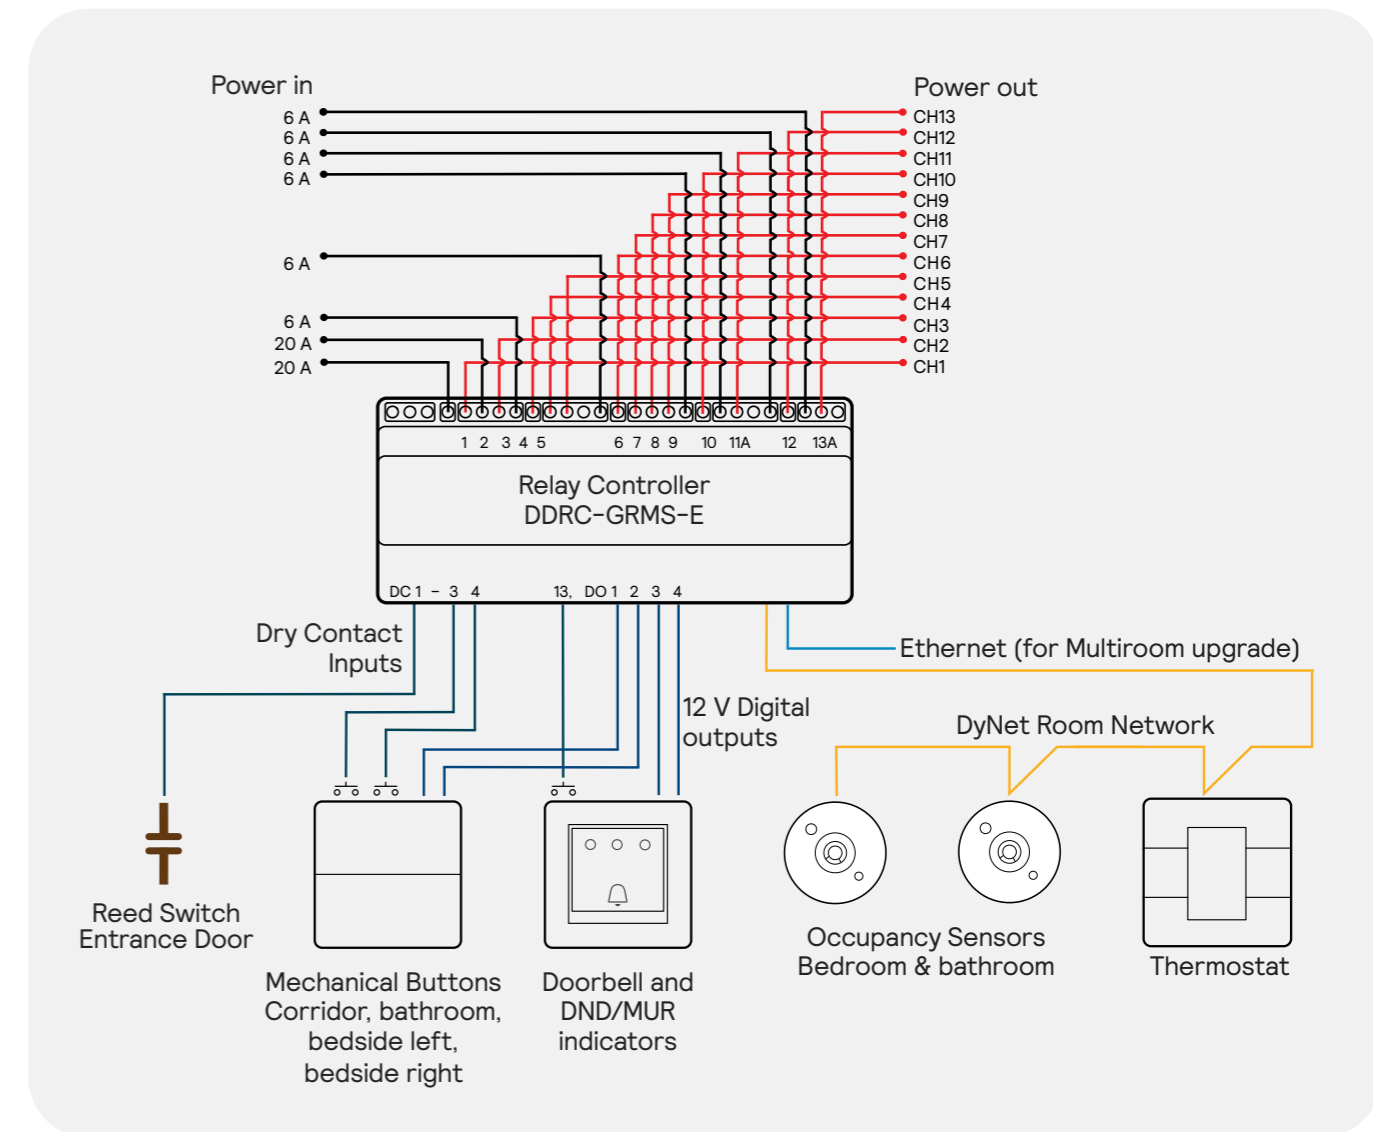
Power in

6 A
6 A
6 A
6 A

6 A

6 A
20 A
20 A

Power out

CH13
CH12
CH11
CH10
CH9
CH8
CH7
CH6
CH5
CH4
CH3
CH2
CH1

1 2 3 4 5 6 7 8 9 10 11A 12 13A

Relay Controller
DDRC-GRMS-E

DC 1 – 3 4 13, DO 1 2 3 4

Dry Contact Inputs

Ethernet (for Multiroom upgrade)

12 V Digital outputs

DyNet Room Network

Reed Switch Entrance Door

Mechanical Buttons Corridor, bathroom, bedside left, bedside right

Doorbell and DND/MUR indicators

Occupancy Sensors Bedroom & bathroom

Thermostat